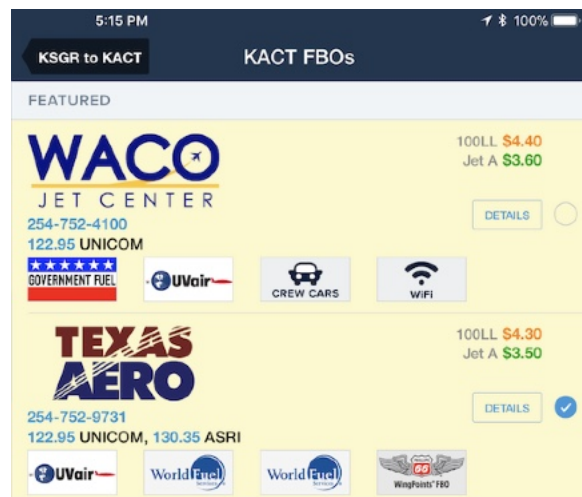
5:15 PM 100%

KSGR to KACT

KACT FBOs

FEATURED

WACO JET CENTER

100LL $4.40
Jet A $3.60

254-752-4100
122.95 UNICOM

DETAILS

GOVERNMENT FUEL

UVair

CREW CARS

WiFi

TEXAS AERO

100LL $4.30
Jet A $3.50

254-752-9731
122.95 UNICOM, 130.35 ASRI

DETAILS

UVair

World Fuel

World Fuel

WingPoints FBO